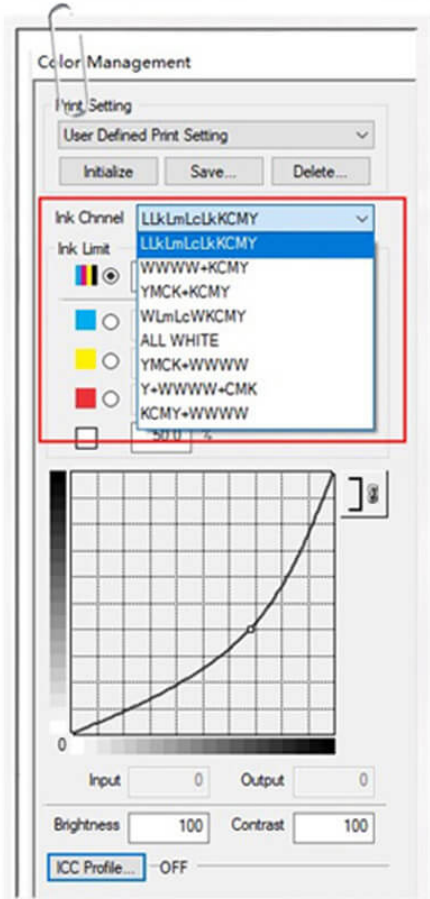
Color Management

Print Setting

User Defined Print Setting

Initialize Save... Delete...

Ink Chnnel LLkLmLcLkKCMY

LLkLmLcLkKCMY
WWWW+KCMY
YMCK+KCMY
WLmLcWKCMY
ALL WHITE
YMCK+WWWW
Y+WWWW+CMK
KCMY+WWWW

Ink Limit

50.0 %

0

Input 0 Output 0

Brightness 100 Contrast 100

ICC Profile... OFF